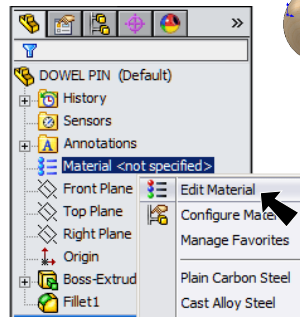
»

DOWEL PIN (Default)
History
Sensors
Annotations
Material <not specified>
Front Plane
Top Plane
Right Plane
Origin
Boss-Extrud
Fillet1

Edit Material
Configure Mate
Manage Favorites
Plain Carbon Steel
Cast Alloy Steel